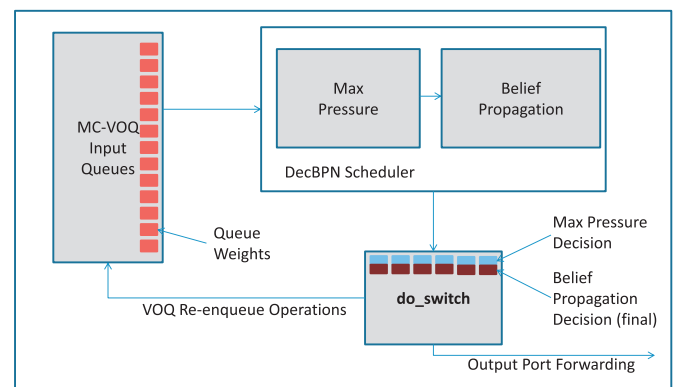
MC-VOQ Input Queues

Max Pressure

Belief Propagation

DecBPN Scheduler

Queue Weights

Max Pressure Decision

Belief Propagation Decision (final)

do_switch

VOQ Re-enqueue Operations

Output Port Forwarding